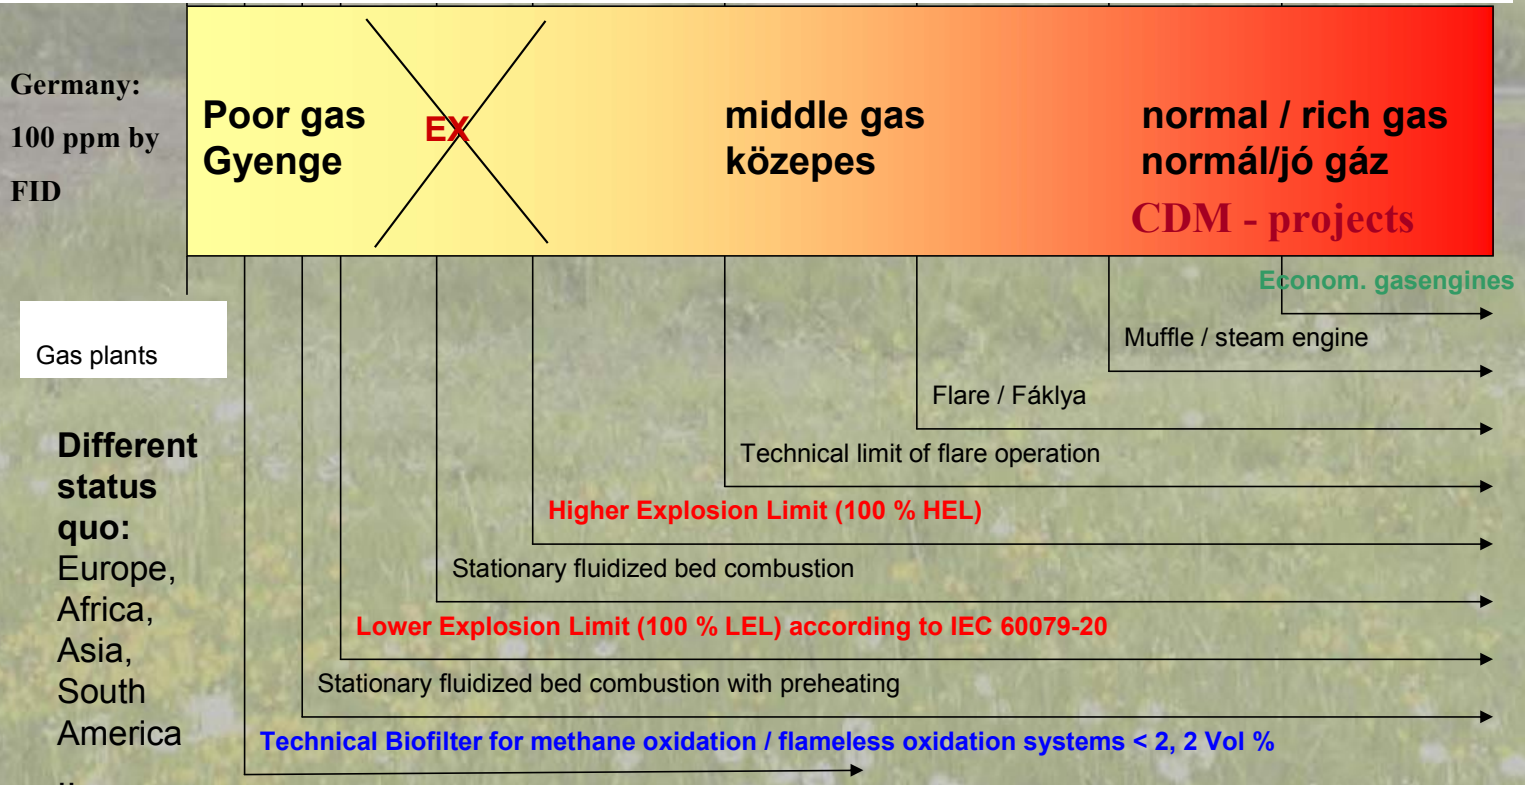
Germany:
100 ppm by
FID

Poor gas
Gyenge

EX

middle gas
közepes

normal / rich gas
normál/jó gáz
CDM - projects

Econom. gasengines

Muffle / steam engine

Flare / Fáklya

Technical limit of flare operation

Higher Explosion Limit (100 % HEL)

Stationary fluidized bed combustion

Lower Explosion Limit (100 % LEL) according to IEC 60079-20

Stationary fluidized bed combustion with preheating

Technical Biofilter for methane oxidation / flameless oxidation systems < 2, 2 Vol %

Gas plants

Different status quo: Europe, Africa, Asia, South America
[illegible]